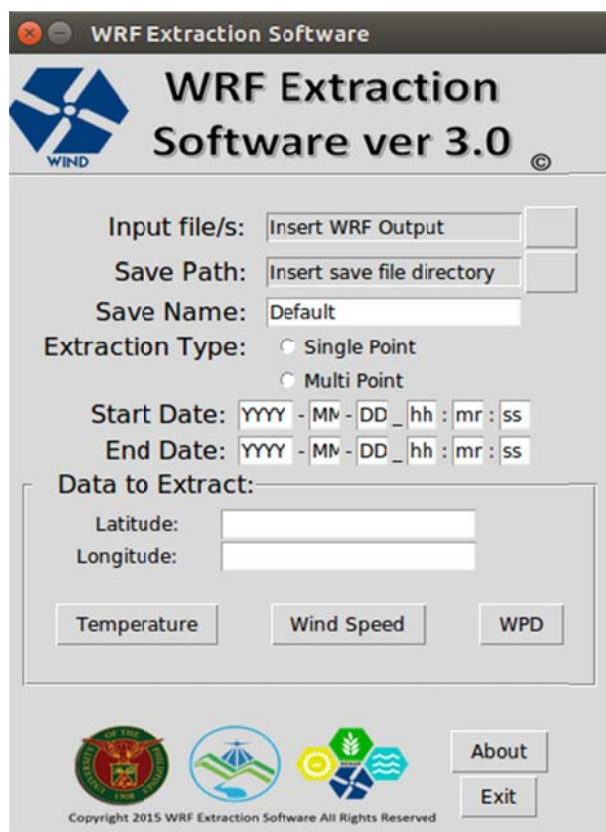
WRF Extraction Software

WIND

WRF Extraction Software ver 3.0 ©

Input file/s: Insert WRF Output

Save Path: Insert save file directory

Save Name: Default

Extraction Type: Single Point

Multi Point

Start Date: YYYY - MM - DD _ hh : mr : ss

End Date: YYYY - MM - DD _ hh : mr : ss

Data to Extract:

Latitude:

Longitude:

Temperature

Wind Speed

WPD

About

Exit

Copyright 2015 WRF Extraction Software All Rights Reserved